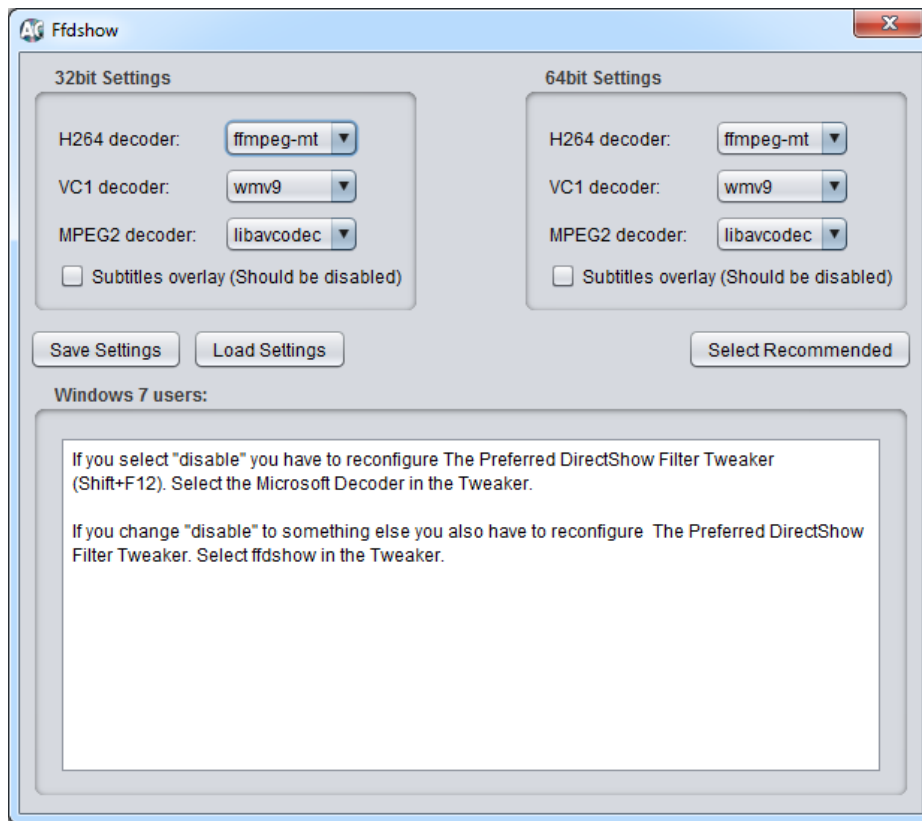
Ffdshow

32bit Settings

H264 decoder: ffmpeg-mt

VC1 decoder: wmv9

MPEG2 decoder: libavcodec

Subtitles overlay (Should be disabled)

64bit Settings

H264 decoder: ffmpeg-mt

VC1 decoder: wmv9

MPEG2 decoder: libavcodec

Subtitles overlay (Should be disabled)

Save Settings

Load Settings

Select Recommended

Windows 7 users:

If you select "disable" you have to reconfigure The Preferred DirectShow Filter Tweaker (Shift+F12). Select the Microsoft Decoder in the Tweaker.

If you change "disable" to something else you also have to reconfigure The Preferred DirectShow Filter Tweaker. Select ffdshow in the Tweaker.